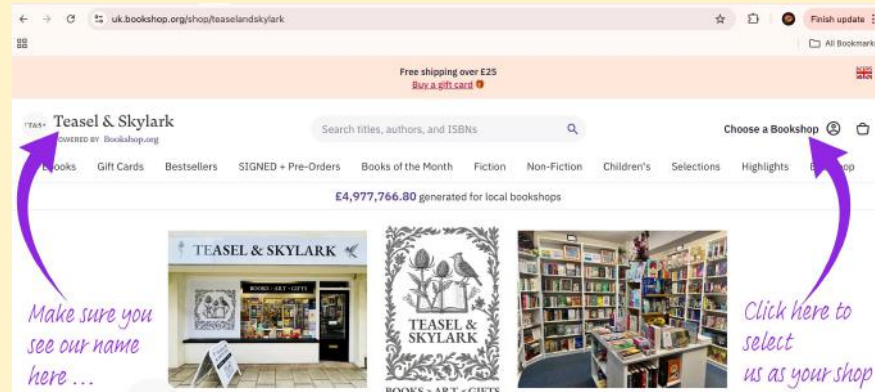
uk.bookshop.org/shop/teaselandskylark

Finish update

All Bookmarks

Free shipping over £25
Buy a gift card

Teasel & Skylark
POWERED BY Bookshop.org

Search titles, authors, and ISBNs

Choose a Bookshop

Books Gift Cards Bestsellers SIGNED + Pre-Orders Books of the Month Fiction Non-Fiction Children's Selections Highlights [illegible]

£4,977,766.80 generated for local bookshops

TEASEL & SKYLARK

BOOKS - ART - GIFTS

TEASEL & SKYLARK

BOOKS - ART - GIFTS

Make sure you see our name here ...

Click here to select us as your shop